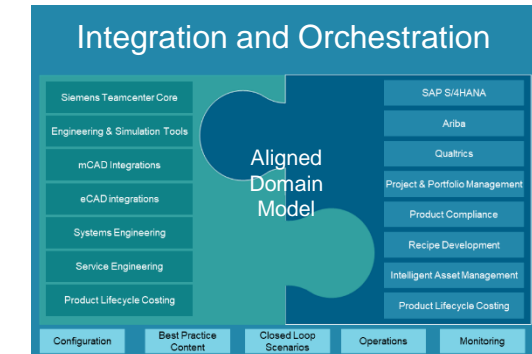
Integration and Orchestration

Siemens Teamcenter Core
Engineering & Simulation Tools
mCAD Integrations
eCAD integrations
Systems Engineering
Service Engineering
Product Lifecycle Costing

Aligned Domain Model

SAP S/4HANA
Ariba
Qualtrics
Project & Portfolio Management
Product Compliance
Recipe Development
Intelligent Asset Management
Product Lifecycle Costing

Configuration
Best Practice Content
Closed Loop Scenarios
Operations
Monitoring